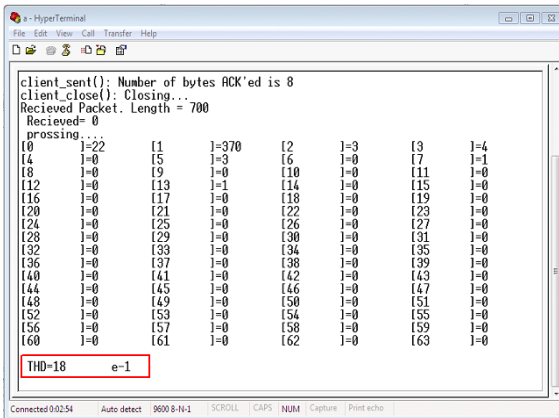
a - HyperTerminal
File Edit View Call Transfer Help

client_sent(): Number of bytes ACK'ed is 8
client_close(): Closing...
Recieved Packet. Length = 700
Recieved= 0
prossing....

| | | | |
|---|---|---|---|
| [0 ]=22 | [1 ]=370 | [2 ]=3 | [3 ]=4 |
| [4 ]=0 | [5 ]=3 | [6 ]=0 | [7 ]=1 |
| [8 ]=0 | [9 ]=0 | [10 ]=0 | [11 ]=0 |
| [12 ]=0 | [13 ]=1 | [14 ]=0 | [15 ]=0 |
| [16 ]=0 | [17 ]=0 | [18 ]=0 | [19 ]=0 |
| [20 ]=0 | [21 ]=0 | [22 ]=0 | [23 ]=0 |
| [24 ]=0 | [25 ]=0 | [26 ]=0 | [27 ]=0 |
| [28 ]=0 | [29 ]=0 | [30 ]=0 | [31 ]=0 |
| [32 ]=0 | [33 ]=0 | [34 ]=0 | [35 ]=0 |
| [36 ]=0 | [37 ]=0 | [38 ]=0 | [39 ]=0 |
| [40 ]=0 | [41 ]=0 | [42 ]=0 | [43 ]=0 |
| [44 ]=0 | [45 ]=0 | [46 ]=0 | [47 ]=0 |
| [48 ]=0 | [49 ]=0 | [50 ]=0 | [51 ]=0 |
| [52 ]=0 | [53 ]=0 | [54 ]=0 | [55 ]=0 |
| [56 ]=0 | [57 ]=0 | [58 ]=0 | [59 ]=0 |
| [60 ]=0 | [61 ]=0 | [62 ]=0 | [63 ]=0 |

THD=18 e-1

Connected 0:02:54 Auto detect 9600 8-N-1 SCROLL CAPS NUM Capture Print echo